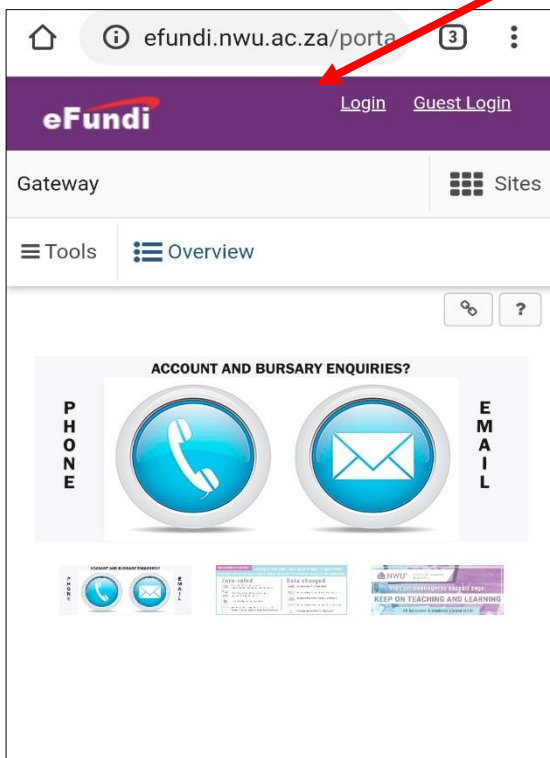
efundi.nwu.ac.za/porta

3

eFundi

Login Guest Login

Gateway

Sites

Tools

Overview

?

ACCOUNT AND BURSARY ENQUIRIES?

P
H
O
N
E

E
M
A
I
L

ACCOUNT AND BURSARY ENQUIRIES?

Zero-rated

Data charged

NWU

KEEP ON TEACHING AND LEARNING